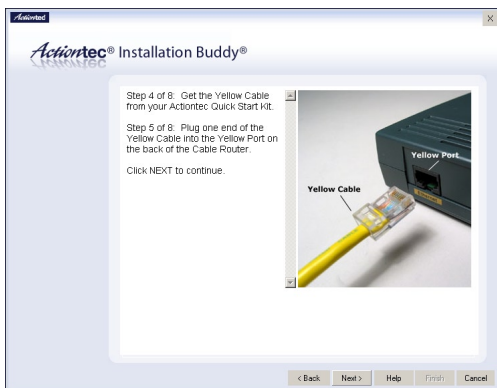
Actiontec

Actiontec® Installation Buddy®

Step 4 of 8: Get the Yellow Cable from your Actiontec Quick Start Kit.

Step 5 of 8: Plug one end of the Yellow Cable into the Yellow Port on the back of the Cable Router.

Click NEXT to continue.

Yellow Port

Yellow Cable

< Back Next > Help Finish Cancel